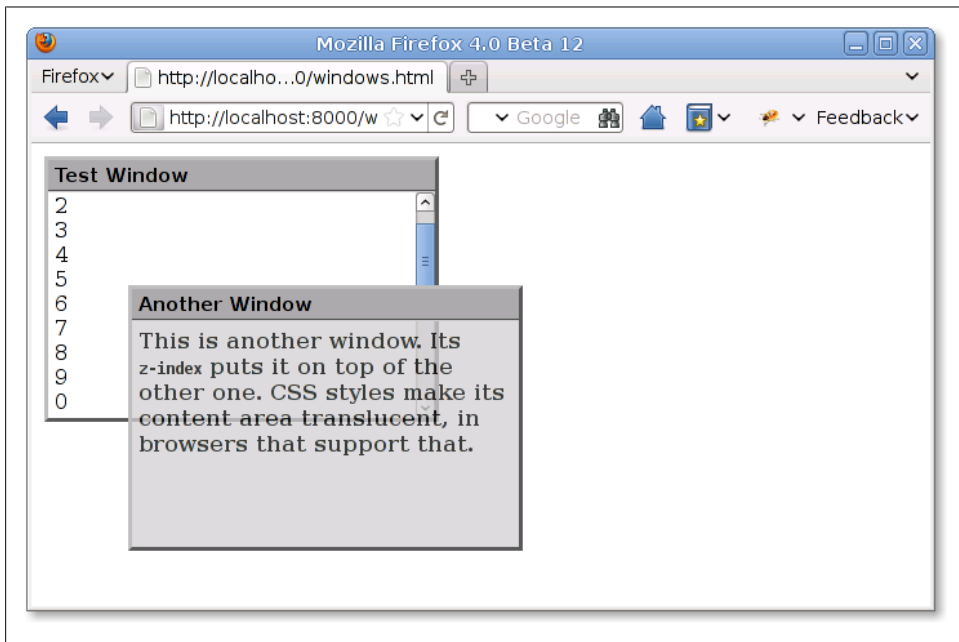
Mozilla Firefox 4.0 Beta 12

Firefox http://localho...0/windows.html

http://localhost:8000/w Google Feedback

Test Window

2
3
4
5
6
7
8
9
0

Another Window

This is another window. Its z-index puts it on top of the other one. CSS styles make its content area translucent, in browsers that support that.